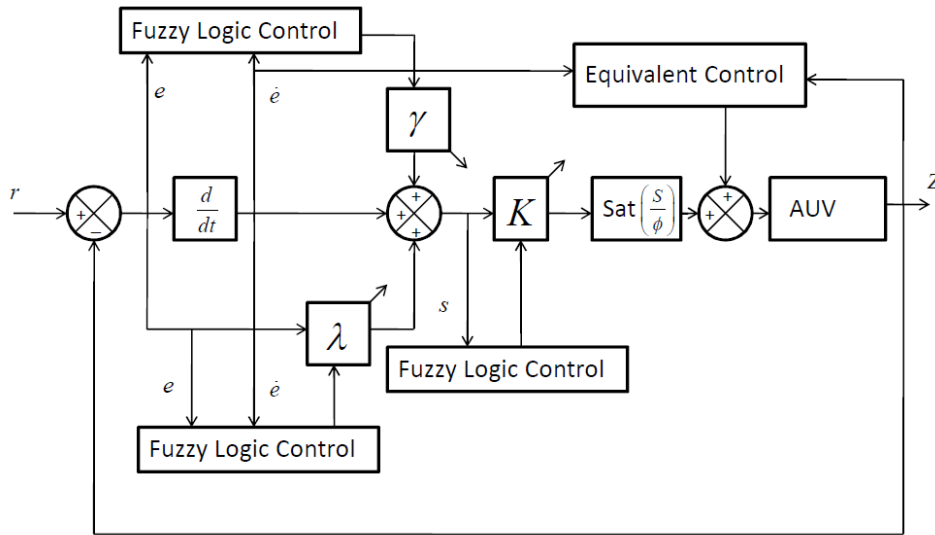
Fuzzy Logic Control

$e$

$\dot{e}$

Equivalent Control

$\gamma$

$r$

+

−

$\frac{d}{dt}$

+

+

+

$K$

Sat $\left(\frac{S}{\phi}\right)$

+

+

AUV

Z

$s$

$\lambda$

Fuzzy Logic Control

$e$

$\dot{e}$

Fuzzy Logic Control